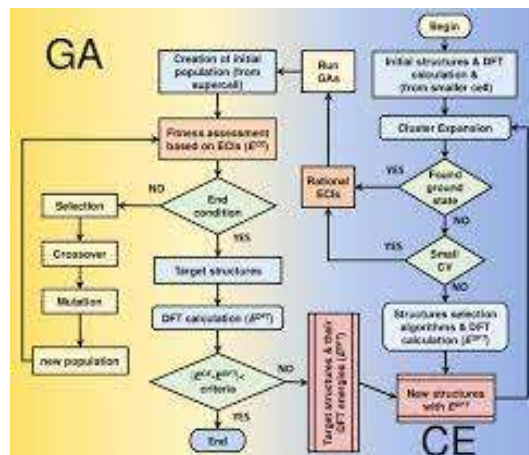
GA

CE

Begin

Initial structures & DFT calculation & (from smaller cell)

Cluster Expansion

Run GAs

Creation of initial population (from supercell)

Fitness assessment based on ECIs ($E^{CE}$)

NO

End condition

YES

Selection

Crossover

Mutation

new population

Target structures

DFT calculation ($E^{DFT}$)

$|E^{CE}-E^{DFT}|<$ criteria

NO

YES

End

Rational ECIs

YES

Found ground state

NO

YES

Small CV

NO

Structures selection algorithms & DFT calculation ($E^{DFT}$)

New structures with $E^{DFT}$

Target structures & their DFT energies ($E^{DFT}$)